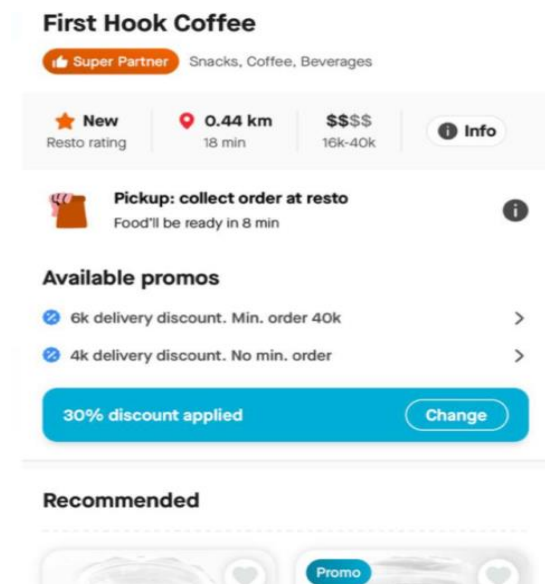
First Hook Coffee

Super Partner Snacks, Coffee, Beverages

New
Resto rating

0.44 km
18 min

$$$$
16k-40k

Info

Pickup: collect order at resto
Food'll be ready in 8 min

Available promos

6k delivery discount. Min. order 40k

4k delivery discount. No min. order

30% discount applied

Change

Recommended

Promo